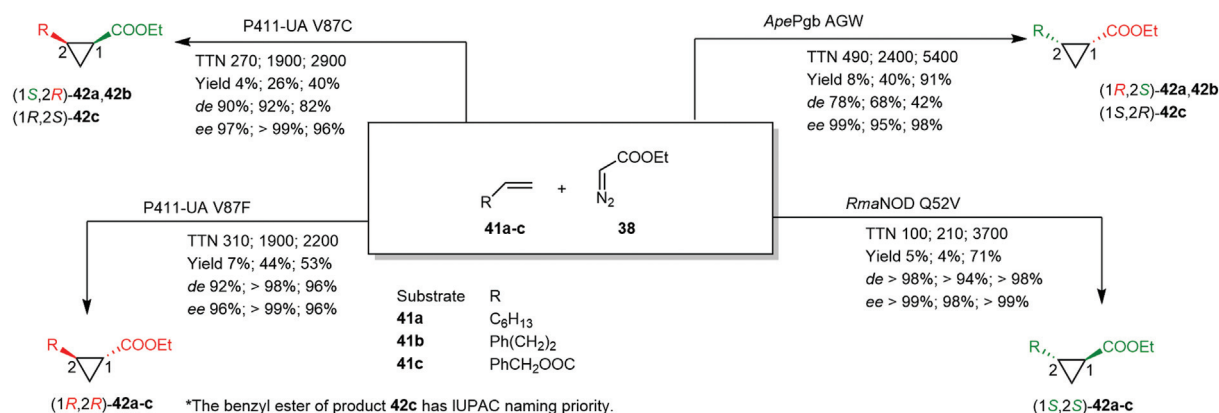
R
2 1
COOEt

(1S,2R)-42a,42b
(1R,2S)-42c

P411-UA V87C

TTN 270; 1900; 2900
Yield 4%; 26%; 40%
de 90%; 92%; 82%
ee 97%; > 99%; 96%

ApePgb AGW

TTN 490; 2400; 5400
Yield 8%; 40%; 91%
de 78%; 68%; 42%
ee 99%; 95%; 98%

R
2 1
COOEt

(1R,2S)-42a,42b
(1S,2R)-42c

R + COOEt $N_2$

41a-c 38

P411-UA V87F

TTN 310; 1900; 2200
Yield 7%; 44%; 53%
de 92%; > 98%; 96%
ee 96%; > 99%; 96%

RmaNOD Q52V

TTN 100; 210; 3700
Yield 5%; 4%; 71%
de > 98%; > 94%; > 98%
ee > 99%; 98%; > 99%

| Substrate | R |
|---|---|
| 41a | $C_6H_{13}$ |
| 41b | $Ph(CH_2)_2$ |
| 41c | $PhCH_2OOC$ |

R
2 1
COOEt

(1R,2R)-42a-c

*The benzyl ester of product 42c has IUPAC naming priority.

R
2 1
COOEt

(1S,2S)-42a-c